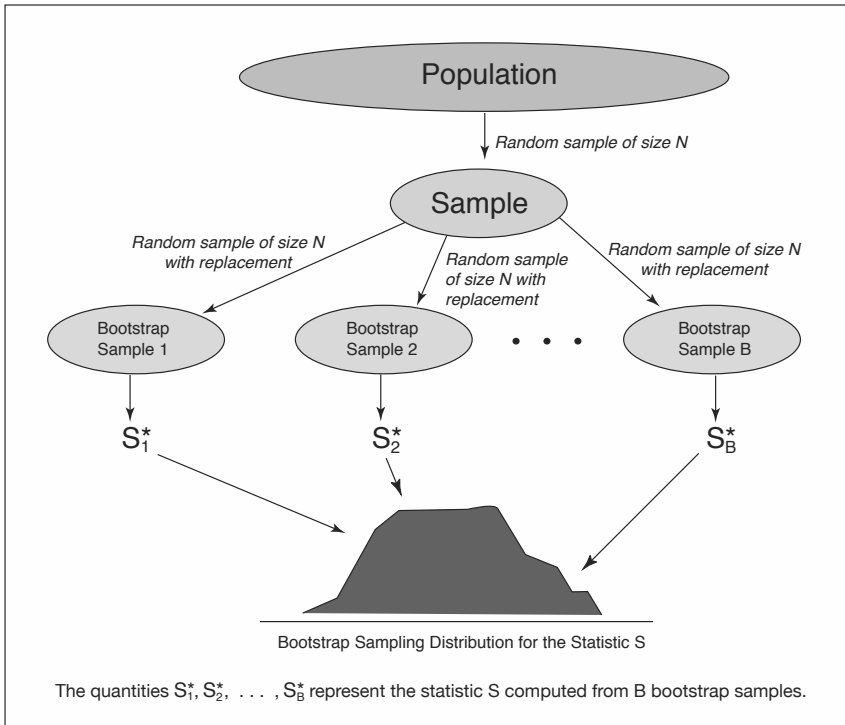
Population

Random sample of size N

Sample

Random sample of size N with replacement

Random sample of size N with replacement

Random sample of size N with replacement

Bootstrap Sample 1

Bootstrap Sample 2

Bootstrap Sample B

$S_1^*$

$S_2^*$

$S_B^*$

Bootstrap Sampling Distribution for the Statistic S

The quantities $S_1^*$, $S_2^*$, . . . , $S_B^*$ represent the statistic S computed from B bootstrap samples.